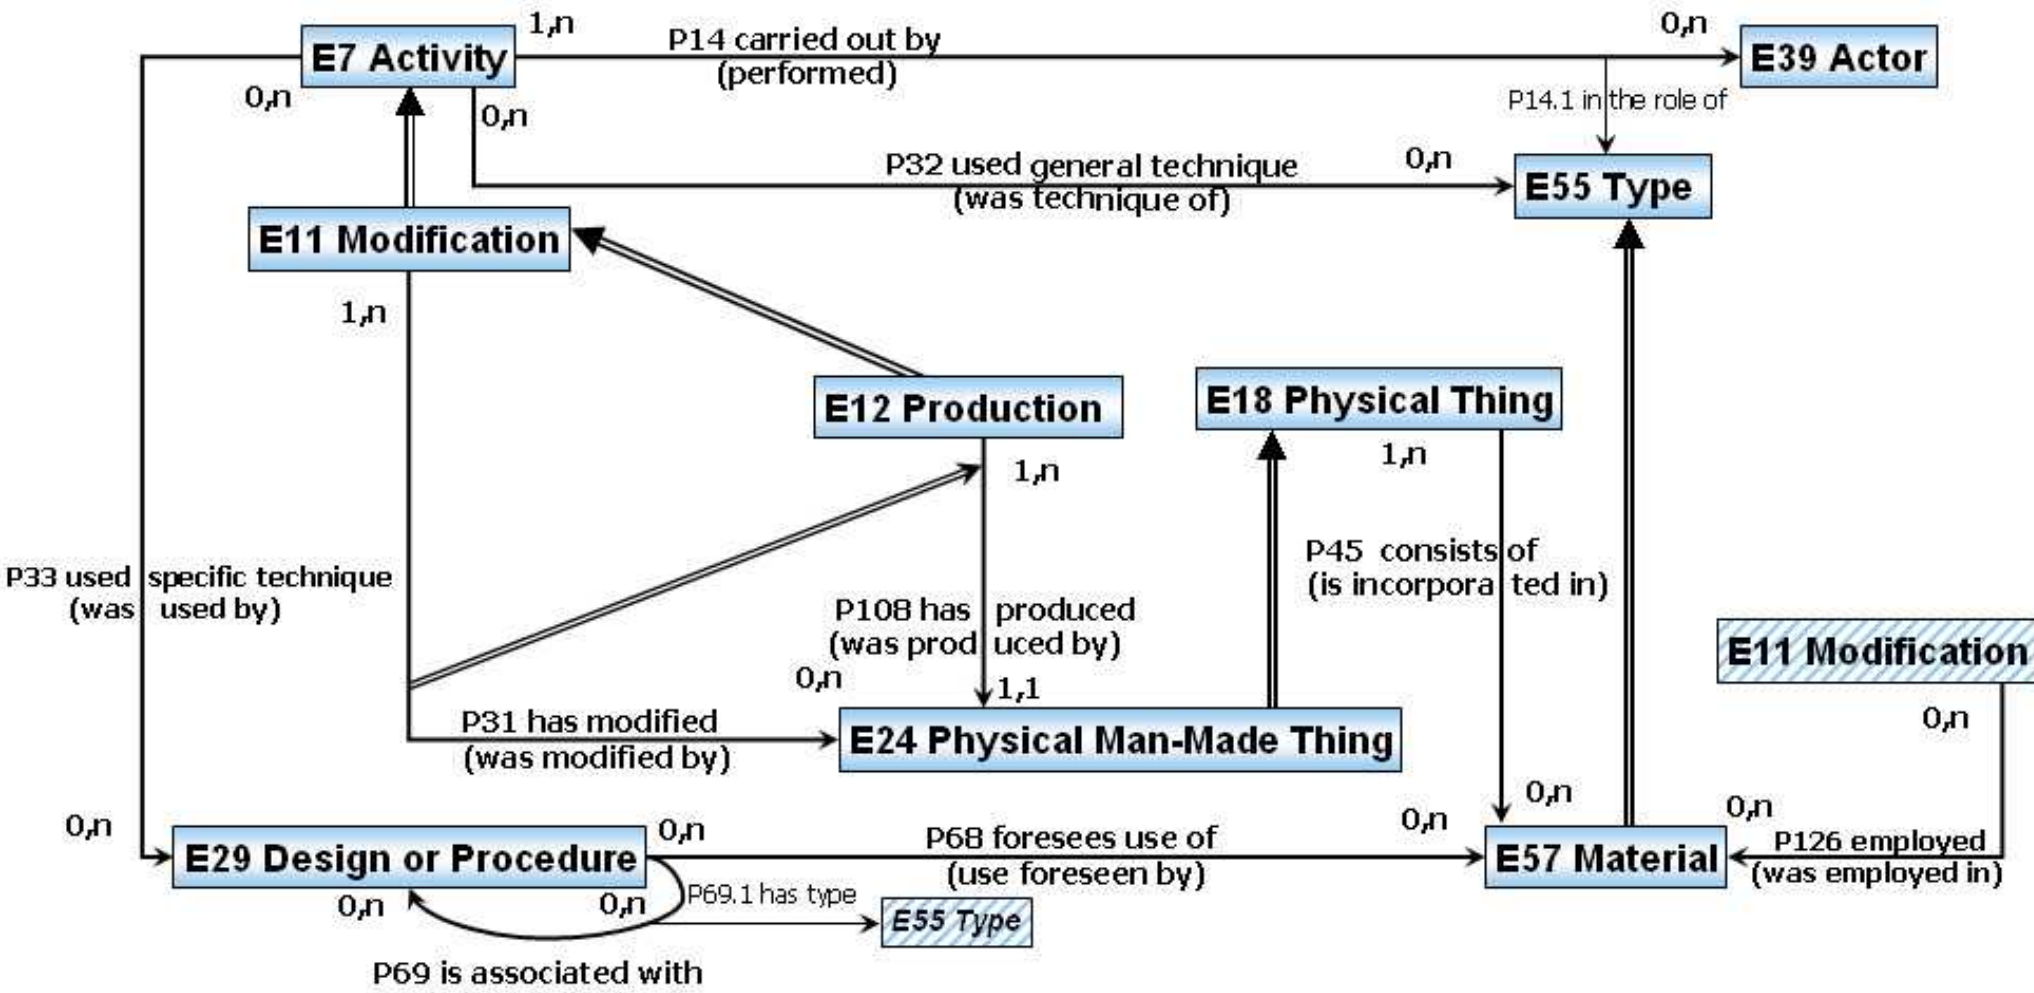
E7 Activity
1,n
P14 carried out by (performed)
0,n
E39 Actor
0,n
0,n
P14.1 in the role of
P32 used general technique (was technique of)
0,n
E55 Type
E11 Modification
1,n
E12 Production
E18 Physical Thing
1,n
1,n
P33 used specific technique (was used by)
P108 has produced (was produced by)
P45 consists of (is incorporated in)
0,n
1,1
E11 Modification
P31 has modified (was modified by)
E24 Physical Man-Made Thing
0,n
0,n
0,n
0,n
0,n
0,n
E29 Design or Procedure
P68 foresees use of (use foreseen by)
E57 Material
P126 employed (was employed in)
0,n
0,n
P69.1 has type
E55 Type
P69 is associated with